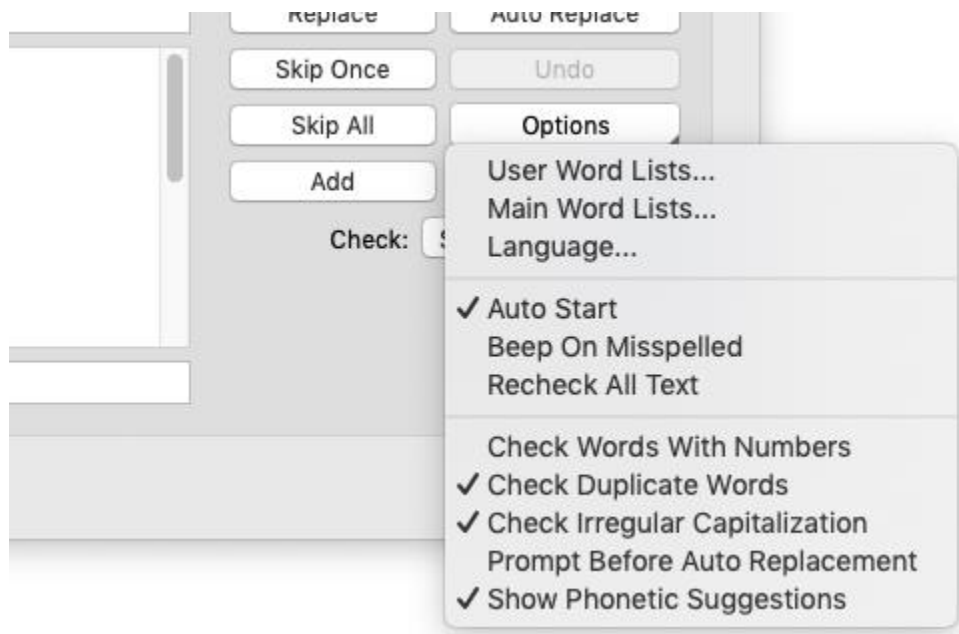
Replace
Auto Replace
Skip Once
Undo
Skip All
Options
Add
Check: S

User Word Lists...
Main Word Lists...
Language...

✓ Auto Start
Beep On Misspelled
Recheck All Text

Check Words With Numbers
✓ Check Duplicate Words
✓ Check Irregular Capitalization
Prompt Before Auto Replacement
✓ Show Phonetic Suggestions